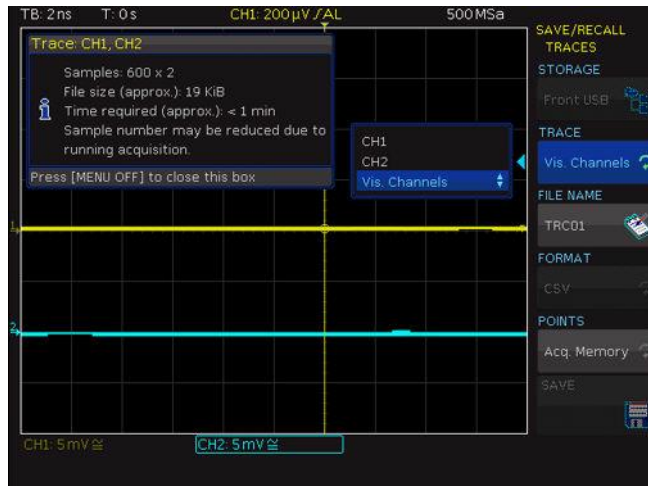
TB: 2ns T: 0s CH1: 200µV ƒAL 500MSa

Trace: CH1, CH2

Samples: 600 x 2
File size (approx.): 19 KiB
Time required (approx.): < 1 min
Sample number may be reduced due to running acquisition.

Press [MENU OFF] to close this box

CH1
CH2
Vis. Channels

SAVE/RECALL TRACES

STORAGE

Front USB

TRACE

Vis. Channels

FILE NAME

TRC01

FORMAT

CSV

POINTS

Acq. Memory

SAVE

1

2

CH1: 5mV ≅

CH2: 5mV ≅